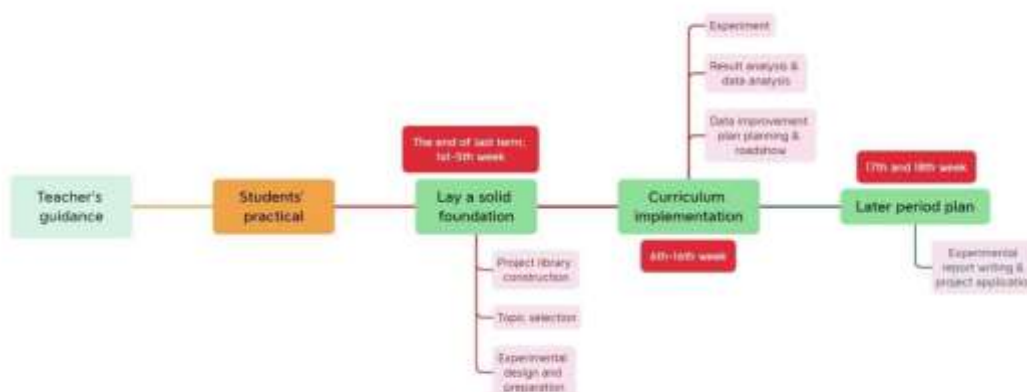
Teacher's guidance

Students' practical

The end of last term; 1st-5th week

Lay a solid foundation

Project library construction

Topic selection

Experimental design and preparation

Experiment

Result analysis & data analysis

Data improvement plan planning & roadshow

Curriculum implementation

6th-16th week

17th and 18th week

Later period plan

Experimental report writing & project application